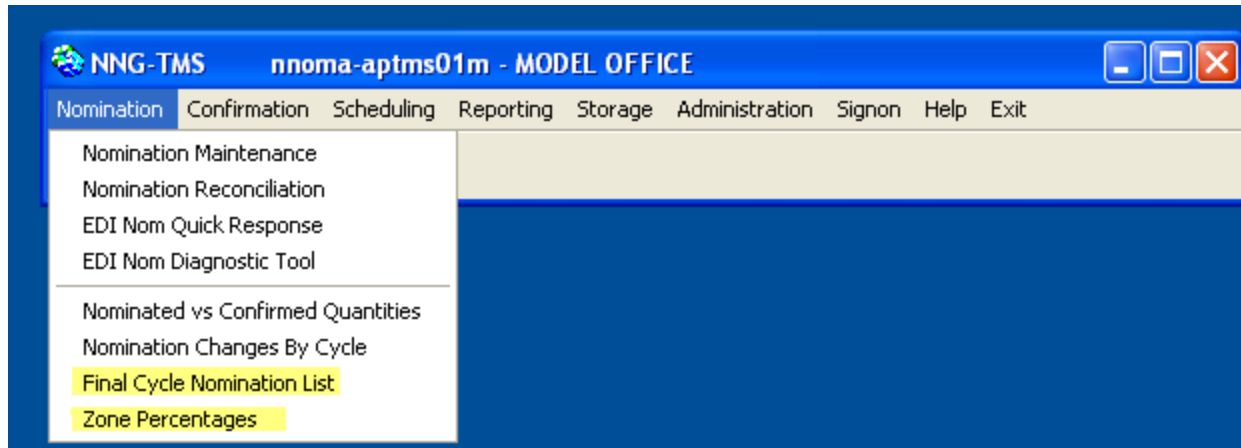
NNG-TMS nnoma-aptms01m - MODEL OFFICE

Nomination Confirmation Scheduling Reporting Storage Administration Signon Help Exit

Nomination Maintenance
Nomination Reconciliation
EDI Nom Quick Response
EDI Nom Diagnostic Tool

Nominated vs Confirmed Quantities
Nomination Changes By Cycle
Final Cycle Nomination List
Zone Percentages